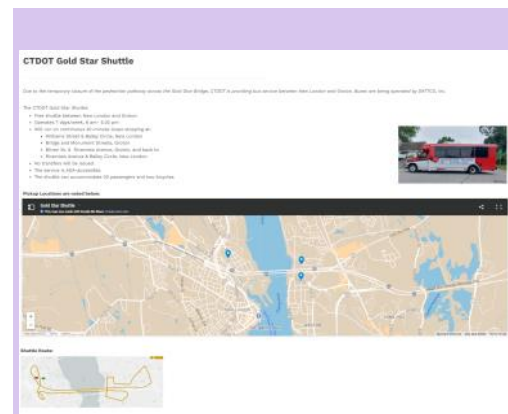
CTDOT Gold Star Shuttle

Due to the temporary closure of the pedestrian pathway across the Gold Star Bridge, CTDOT is providing bus service between New London and Groton. Buses are being operated by SEAT/CL Inc.

The CTDOT Gold Star Shuttle:

- Free shuttle between New London and Groton
- Operates 7 days/week, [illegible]
- Will run on continuous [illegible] minute loops stopping at:
  - Williams Street & Bailey Circle, New London
  - Bridge and Monument Streets, Groton
  - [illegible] St. & Thames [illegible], Groton, and back to
  - Riverside Avenue & Bailey Circle, New London
- No transfers will be issued.
- The service is ADA accessible.
- The shuttle can accommodate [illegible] passengers and two bicycles.

Pickup Locations are noted below:

Gold Star Shuttle

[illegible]

Shuttle Route